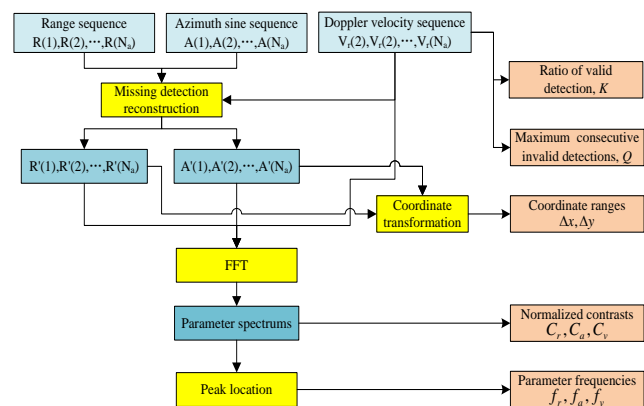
Range sequence
R(1),R(2),⋯,R(N$_a$)

Azimuth sine sequence
A(1),A(2),⋯,A(N$_a$)

Doppler velocity sequence
V$_r$(2),V$_r$(2),⋯,V$_r$(N$_a$)

Ratio of valid detection, $K$

Missing detection reconstruction

Maximum consecutive invalid detections, $Q$

R'(1),R'(2),⋯,R'(N$_a$)

A'(1),A'(2),⋯,A'(N$_a$)

Coordinate transformation

Coordinate ranges
$\Delta x, \Delta y$

FFT

Parameter spectrums

Normalized contrasts
$C_r, C_a, C_v$

Peak location

Parameter frequencies
$f_r, f_a, f_v$